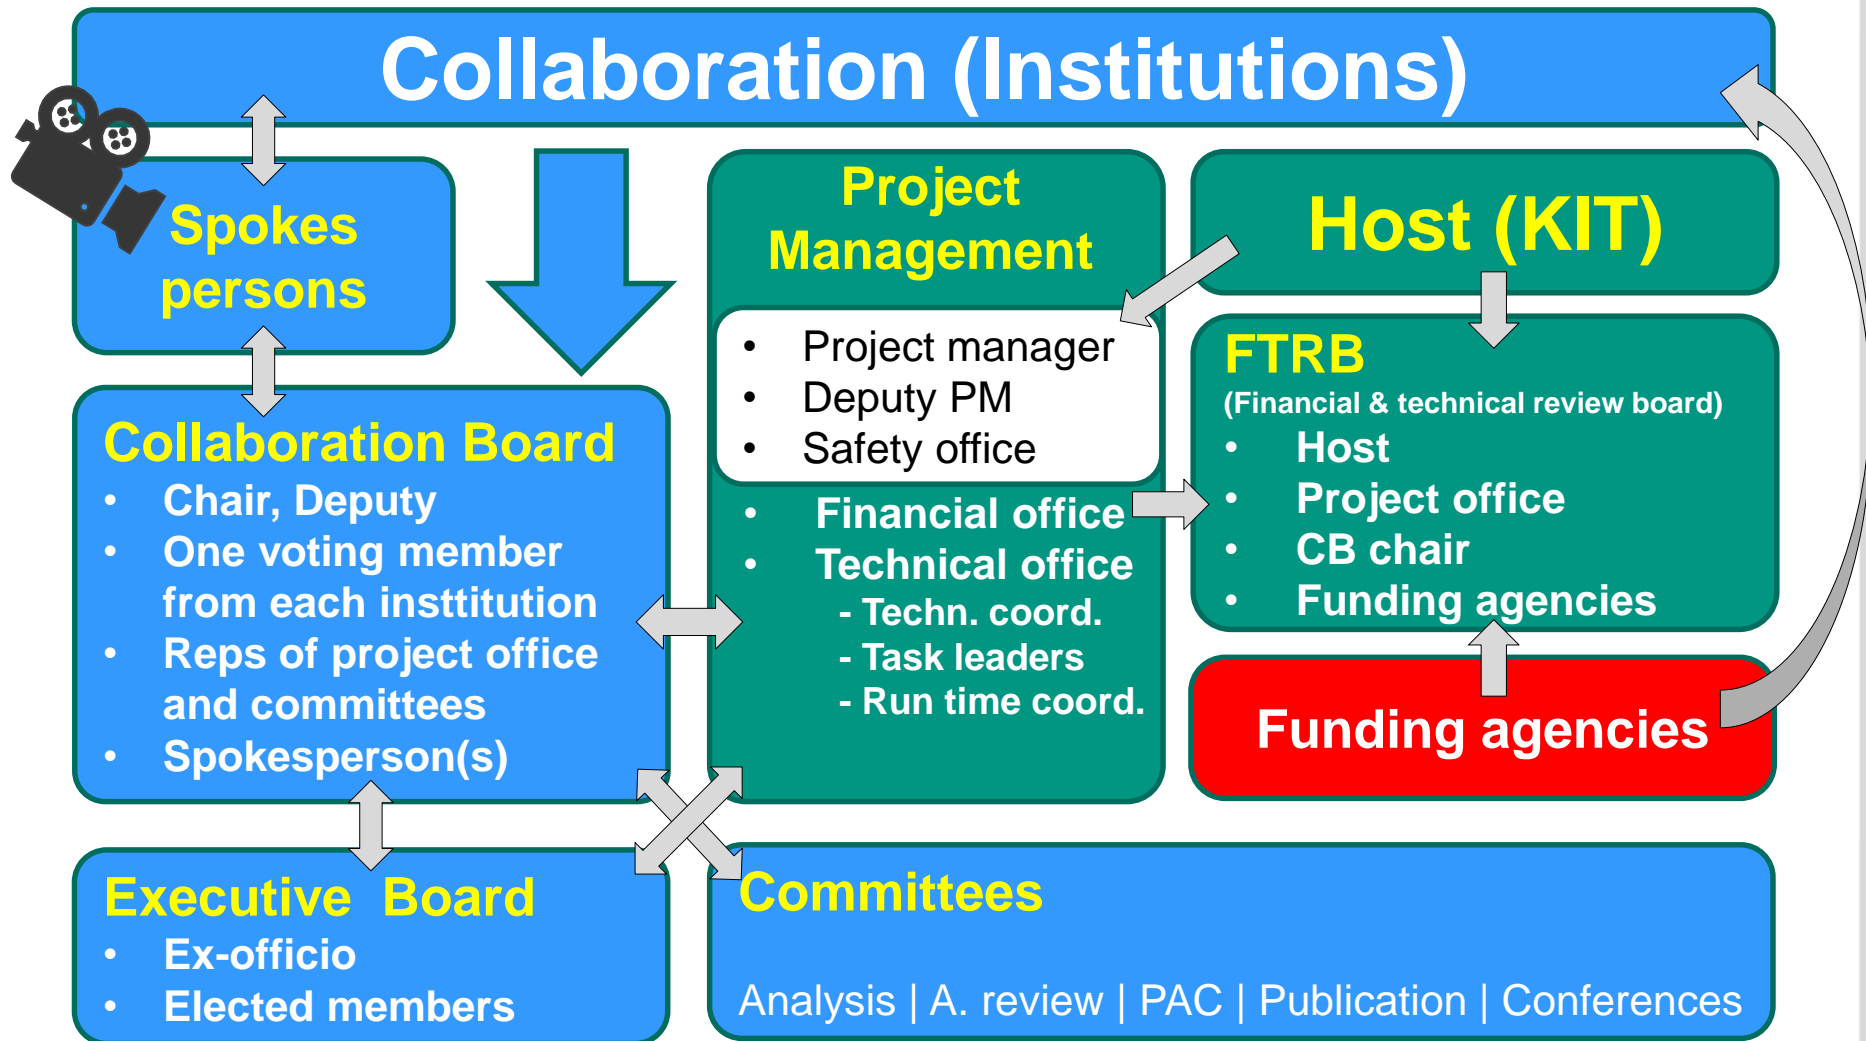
Collaboration (Institutions)

Spokes persons

Project Management

- Project manager
- Deputy PM
- Safety office
- Financial office
- Technical office
  - Techn. coord.
  - Task leaders
  - Run time coord.

Host (KIT)

FTRB
(Financial & technical review board)
- Host
- Project office
- CB chair
- Funding agencies

Funding agencies

Collaboration Board
- Chair, Deputy
- One voting member from each insttitution
- Reps of project office and committees
- Spokesperson(s)

Executive Board
- Ex-officio
- Elected members

Committees

Analysis | A. review | PAC | Publication | Conferences